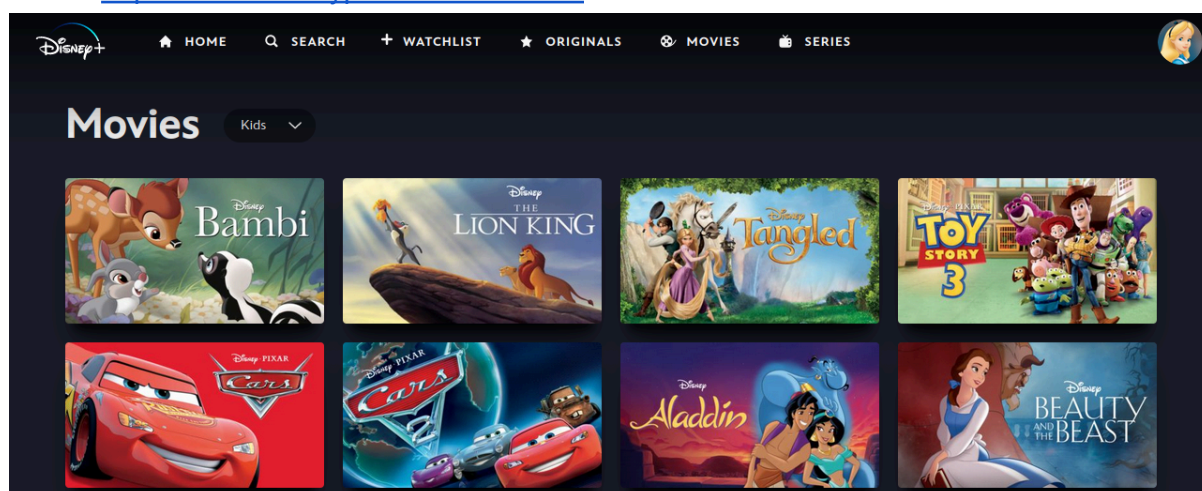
Disney+ HOME SEARCH + WATCHLIST ORIGINALS MOVIES SERIES

Movies Kids

Disney Bambi

Disney THE LION KING

Disney Tangled

Disney PIXAR TOY STORY 3

Disney PIXAR Cars

Disney PIXAR Cars 2

Disney Aladdin

Disney BEAUTY AND THE BEAST